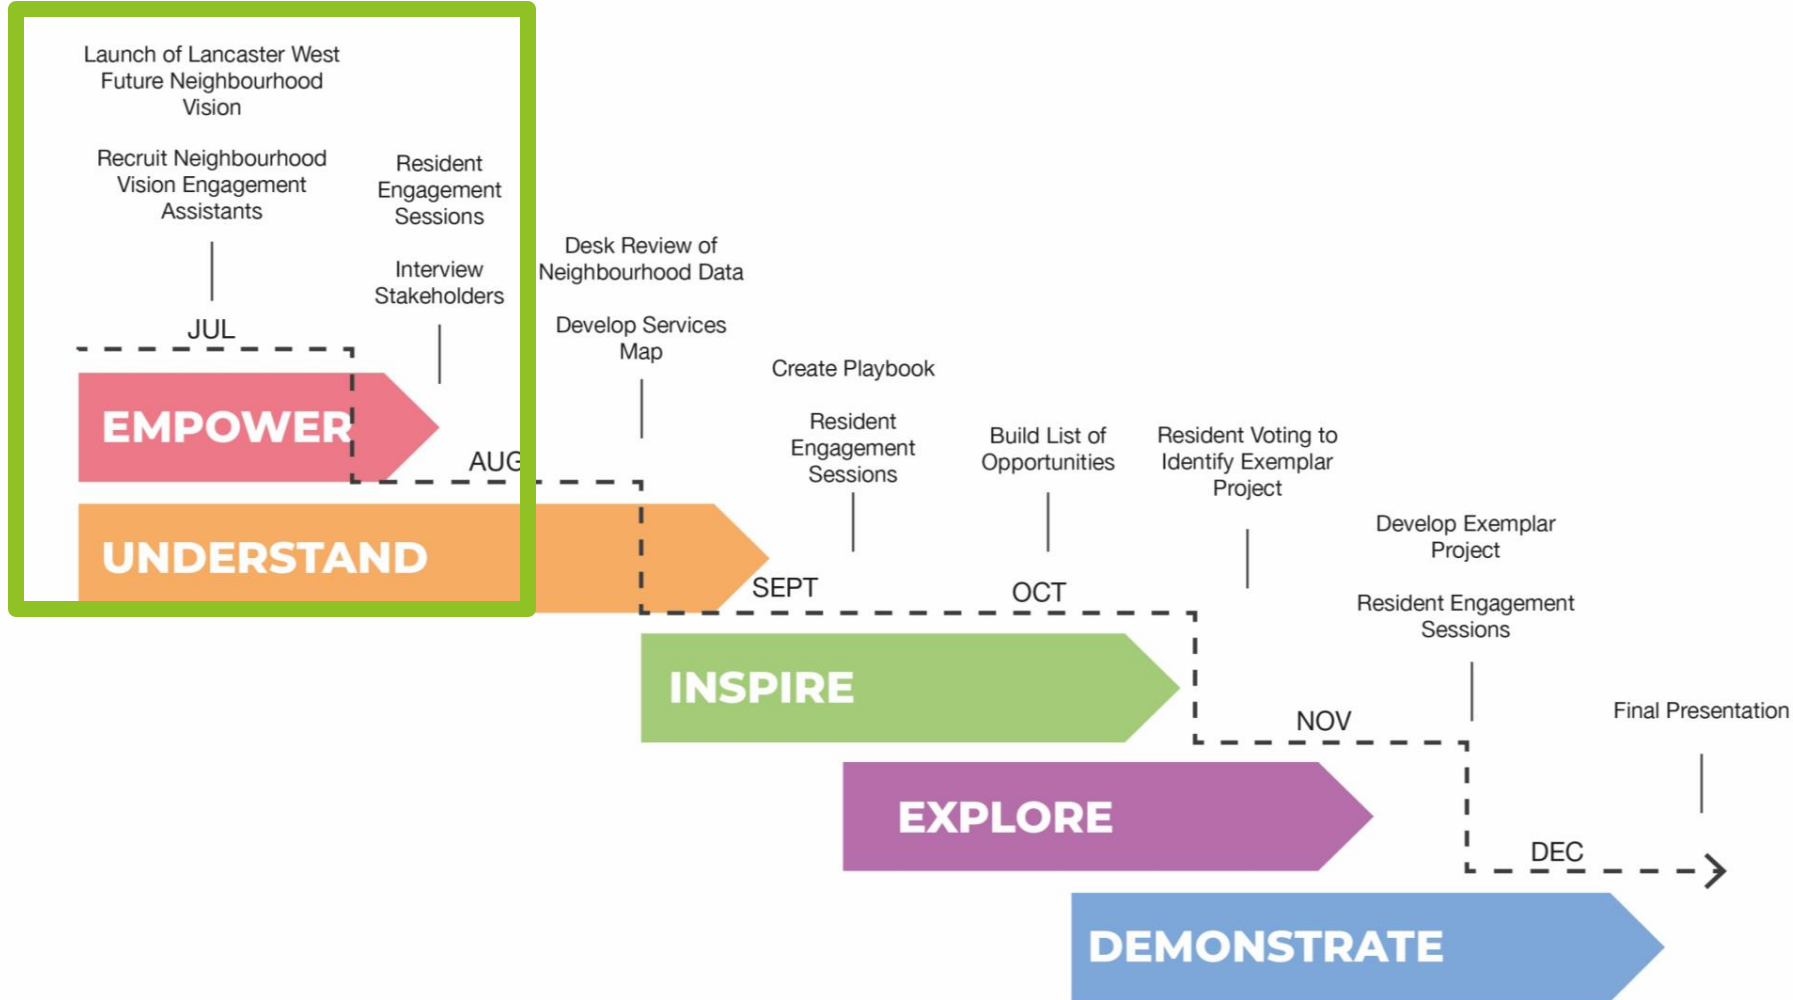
Launch of Lancaster West Future Neighbourhood Vision

Recruit Neighbourhood Vision Engagement Assistants

Resident Engagement Sessions

Interview Stakeholders

JUL

EMPOWER

AUG

Desk Review of Neighbourhood Data

Develop Services Map

UNDERSTAND

Create Playbook

Resident Engagement Sessions

SEPT

Build List of Opportunities

OCT

INSPIRE

Resident Voting to Identify Exemplar Project

Develop Exemplar Project

Resident Engagement Sessions

NOV

EXPLORE

Final Presentation

DEC

DEMONSTRATE